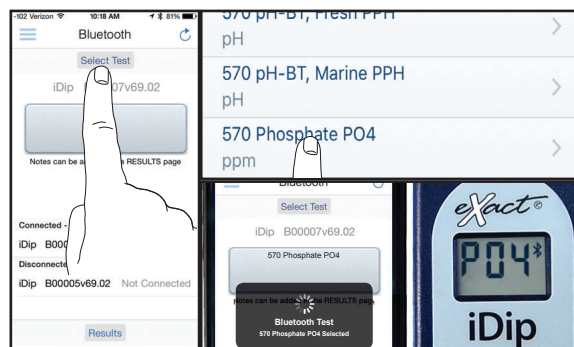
-102 Verizon 10:18 AM 81%
Bluetooth
Select Test
iDip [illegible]07v69.02
Notes can be a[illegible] RESULTS page
Connected -
iDip B000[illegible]
Disconnecte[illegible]
iDip B00005v69.02 Not Connected
Results

570 pH-BT, Fresh PPH
pH
570 pH-BT, Marine PPH
pH
570 Phosphate PO4
ppm

Bluetooth
Select Test
iDip B00007v69.02
570 Phosphate PO4
Notes can be add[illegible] RESULTS page
Bluetooth Test
570 Phosphate PO4 Selected

eXact®
PO4
iDip